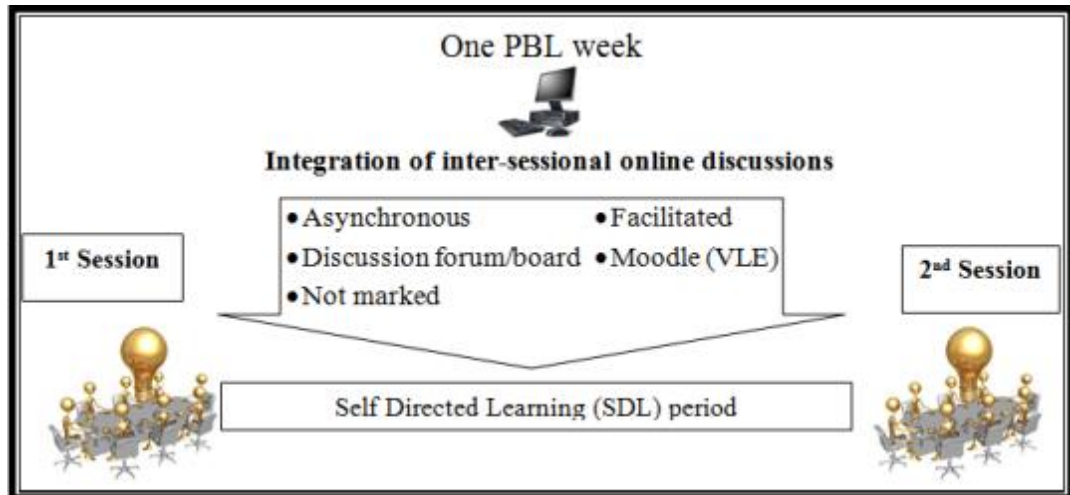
One PBL week

Integration of inter-sessional online discussions

1$^{st}$ Session

• Asynchronous
• Discussion forum/board
• Not marked

• Facilitated
• Moodle (VLE)

2$^{nd}$ Session

Self Directed Learning (SDL) period